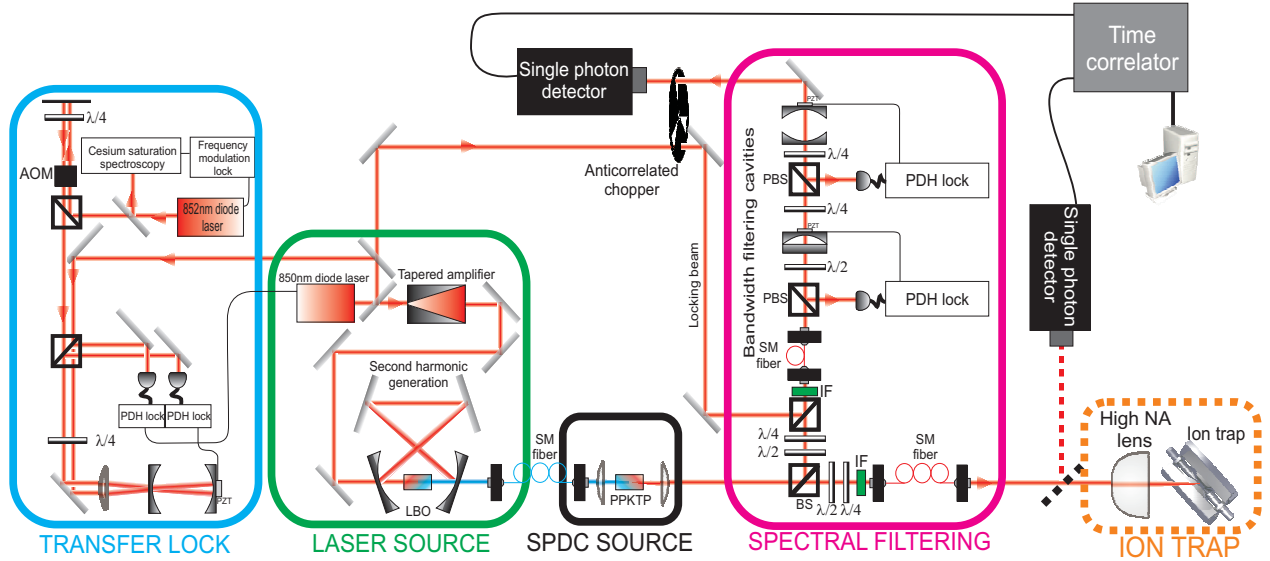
Time correlator

Single photon detector

Anticorrelated chopper

$\lambda/4$

AOM

Cesium saturation spectroscopy

Frequency modulation lock

852nm diode laser

PDH lock

PDH lock

$\lambda/4$

PZT

850nm diode laser

Tapered amplifier

Second harmonic generation

LBO

SM fiber

PPKTP

Locking beam

Bandwidth filtering cavities

PZT

$\lambda/4$

PBS

PDH lock

$\lambda/4$

PZT

$\lambda/2$

PBS

PDH lock

SM fiber

IF

$\lambda/4$

$\lambda/2$

BS

$\lambda/2$ $\lambda/4$

IF

SM fiber

Single photon detector

High NA lens

Ion trap

TRANSFER LOCK

LASER SOURCE

SPDC SOURCE

SPECTRAL FILTERING

ION TRAP